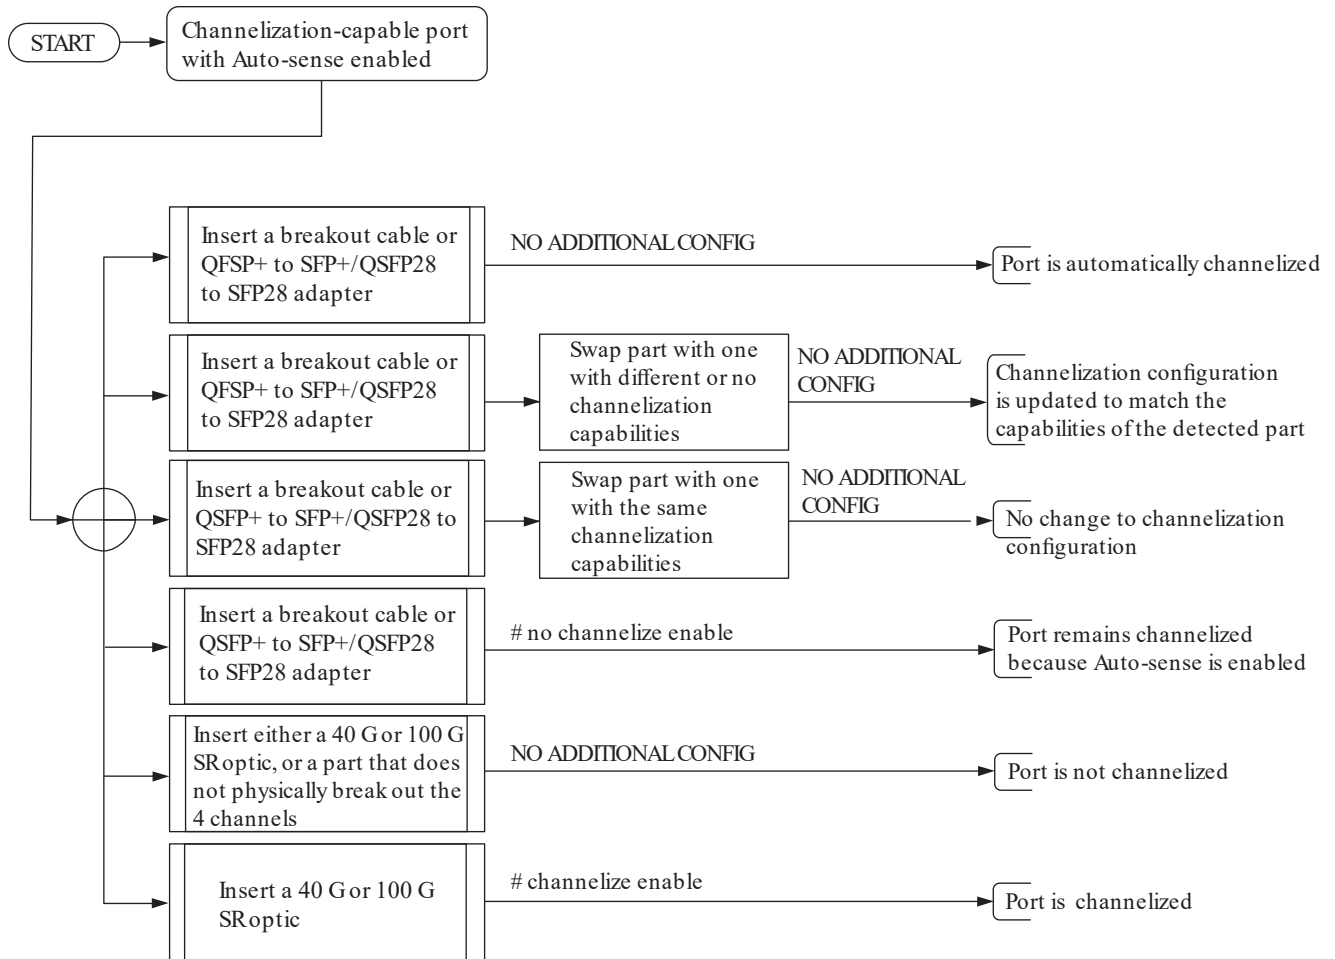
START

Channelization-capable port with Auto-sense enabled

Insert a breakout cable or QFSP+ to SFP+/QSFP28 to SFP28 adapter

NO ADDITIONAL CONFIG

Port is automatically channelized

Insert a breakout cable or QFSP+ to SFP+/QSFP28 to SFP28 adapter

Swap part with one with different or no channelization capabilities

NO ADDITIONAL CONFIG

Channelization configuration is updated to match the capabilities of the detected part

Insert a breakout cable or QSFP+ to SFP+/QSFP28 to SFP28 adapter

Swap part with one with the same channelization capabilities

NO ADDITIONAL CONFIG

No change to channelization configuration

Insert a breakout cable or QSFP+ to SFP+/QSFP28 to SFP28 adapter

# no channelize enable

Port remains channelized because Auto-sense is enabled

Insert either a 40 G or 100 G SR optic, or a part that does not physically break out the 4 channels

NO ADDITIONAL CONFIG

Port is not channelized

Insert a 40 G or 100 G SR optic

# channelize enable

Port is channelized